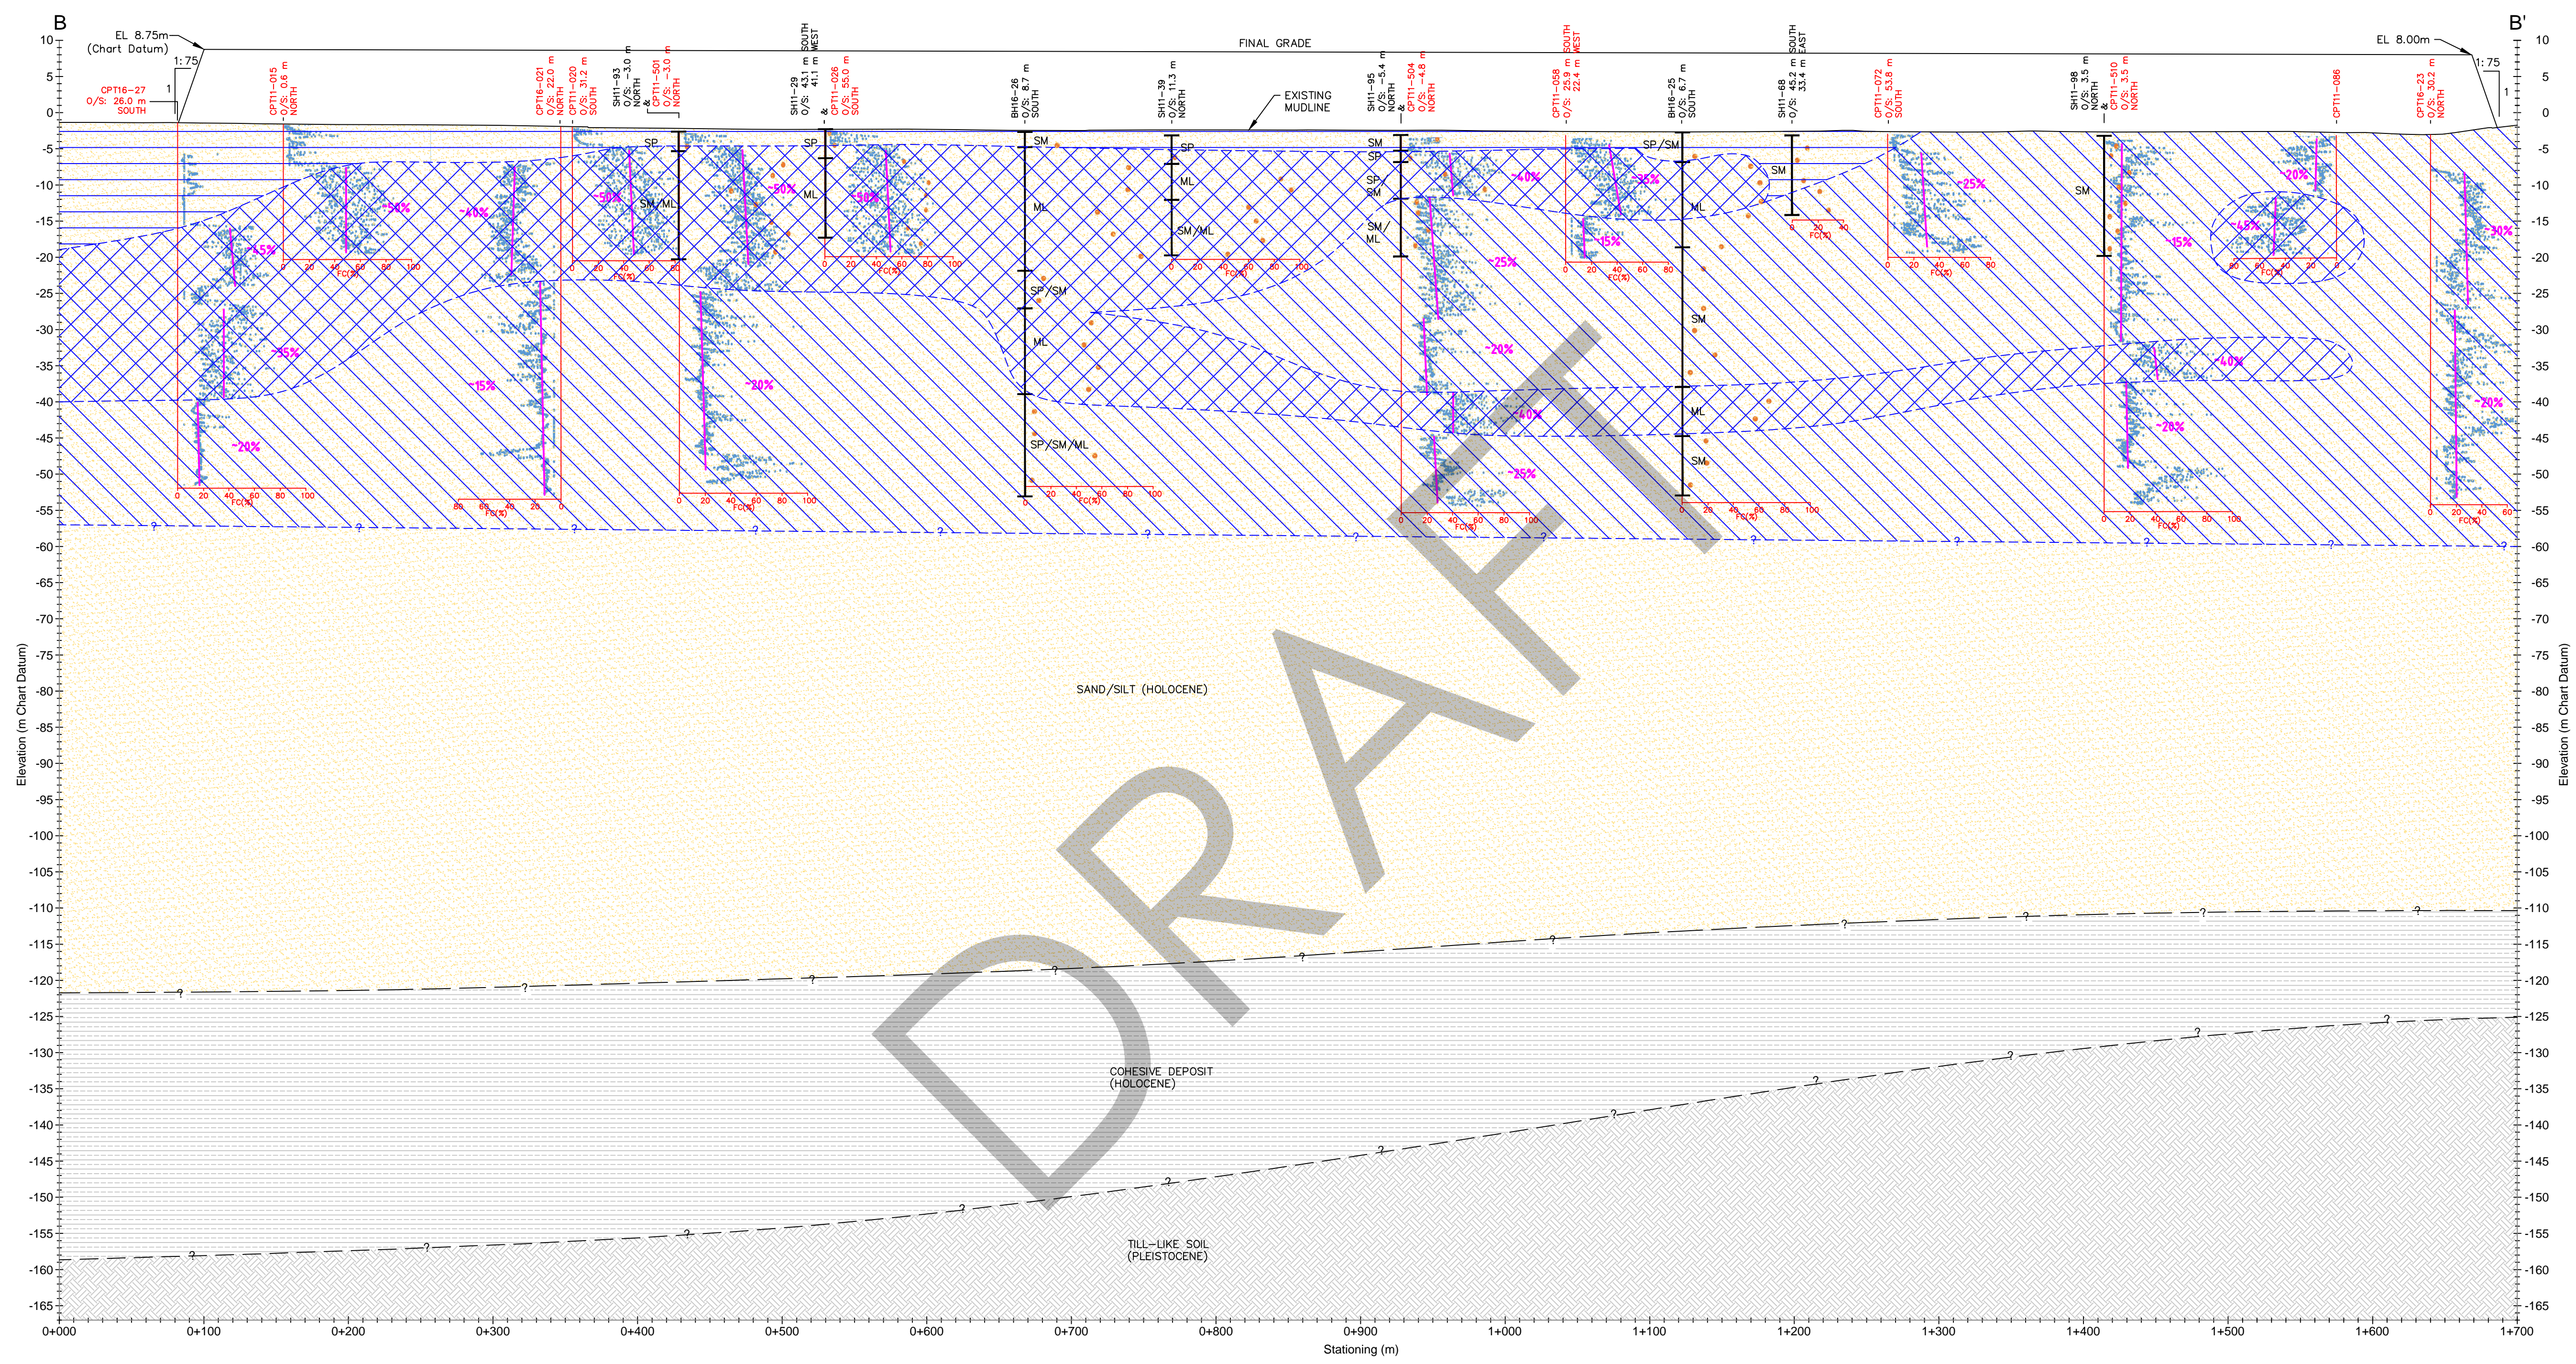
B

B'

EL 8.75m (Chart Datum)

1:75

FINAL GRADE

EL 8.00m

1:75

CPT16-27 O/S: 26.0 m SOUTH

CPT11-015 O/S: 0.6 m NORTH

CPT16-021 O/S: 22.0 m NORTH

CPT11-020 O/S: 31.2 m SOUTH

SH11-93 O/S: -3.0 m NORTH &

CPT11-501 O/S: -3.0 m NORTH

SH11-29 O/S: 43.1 m SOUTH 41.1 m WEST &

CPT11-026 O/S: 55.0 m SOUTH

BH16-26 O/S: 8.7 m SOUTH

SH11-39 O/S: 11.3 m NORTH

EXISTING MUDLINE

SH11-95 O/S: -5.4 m NORTH &

CPT11-504 O/S: -4.8 m NORTH

CPT11-058 O/S: 25.9 m SOUTH 22.4 m WEST

BH16-25 O/S: 6.7 m SOUTH

SH11-68 O/S: 45.2 m SOUTH 33.4 m EAST

CPT11-072 O/S: 53.8 m SOUTH

SH11-98 O/S: 3.5 m NORTH &

CPT11-510 O/S: 3.8 m NORTH

CPT11-086

CPT16-23 O/S: 30.2 m NORTH

SP SM/ML SP ML SM ML SP/SM ML SP/SM/ML SP ML SM/ML SM SP SP SM SM/ML SP/SM SM ML SM ML SM SM

~50% ~40% ~45% ~35% ~15% ~50% ~50% ~20% ~50% ~40% ~35% ~15% ~25% ~20% ~40% ~25% ~25% ~15% ~20% ~45% ~40% ~20% ~30% ~20% ~20%

FC(%)

0 20 40 60 80 100

SAND/SILT (HOLOCENE)

COHESIVE DEPOSIT (HOLOCENE)

TILL-LIKE SOIL (PLEISTOCENE)

DRAFT

?

Elevation (m Chart Datum)

10 5 0 -5 -10 -15 -20 -25 -30 -35 -40 -45 -50 -55 -60 -65 -70 -75 -80 -85 -90 -95 -100 -105 -110 -115 -120 -125 -130 -135 -140 -145 -150 -155 -160 -165

0+000 0+100 0+200 0+300 0+400 0+500 0+600 0+700 0+800 0+900 1+000 1+100 1+200 1+300 1+400 1+500 1+600 1+700

Stationing (m)